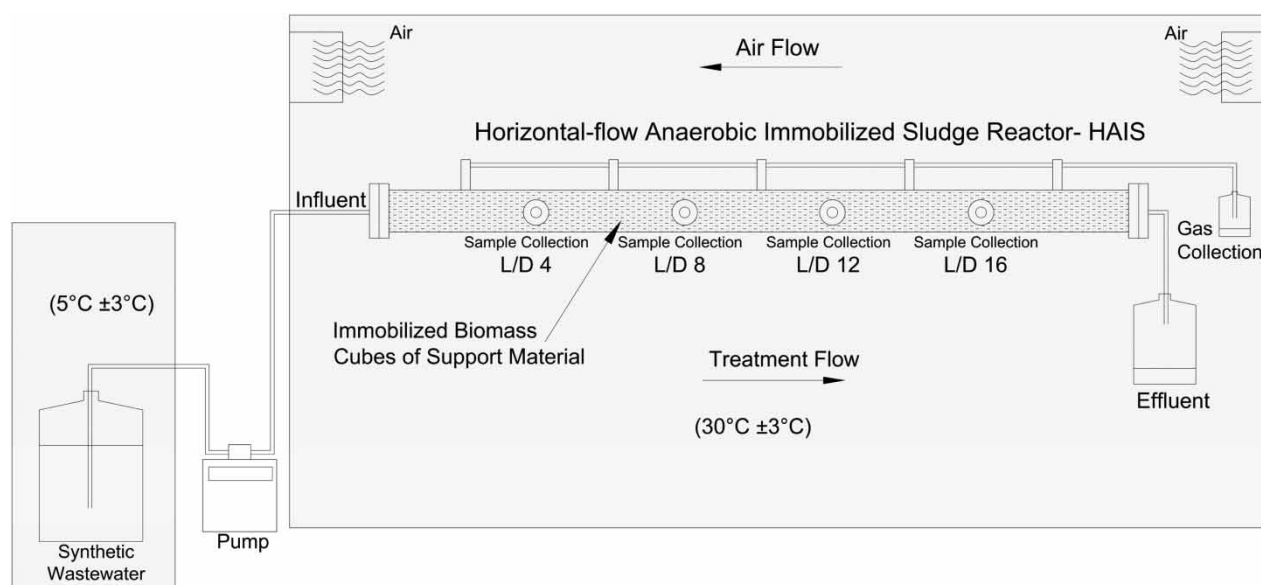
Air

Air Flow

Air

Horizontal-flow Anaerobic Immobilized Sludge Reactor- HAIS

Influent

Sample Collection
L/D 4

Sample Collection
L/D 8

Sample Collection
L/D 12

Sample Collection
L/D 16

Gas
Collection

(5°C ±3°C)

Immobilized Biomass
Cubes of Support Material

Treatment Flow

Effluent

(30°C ±3°C)

Synthetic
Wastewater

Pump